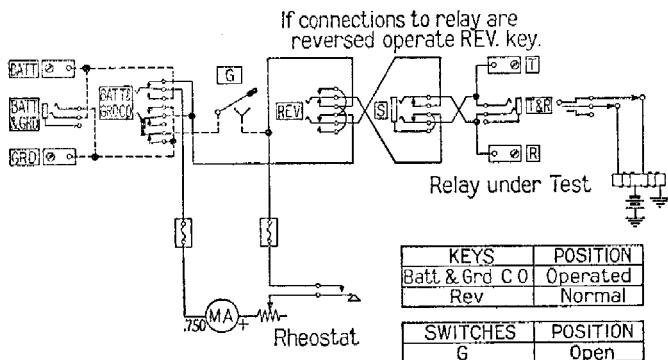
If connections to relay are reversed operate REV. key.

BATT

BATT & GRD

GRD

BATT & GRD CO

G

REV

S

T

T&R

R

Relay under Test

MA

.750

+

Rheostat

| KEYS | POSITION |
|---|---|
| Batt & Grd C O | Operated |
| Rev | Normal |

| SWITCHES | POSITION |
|---|---|
| G | Open |